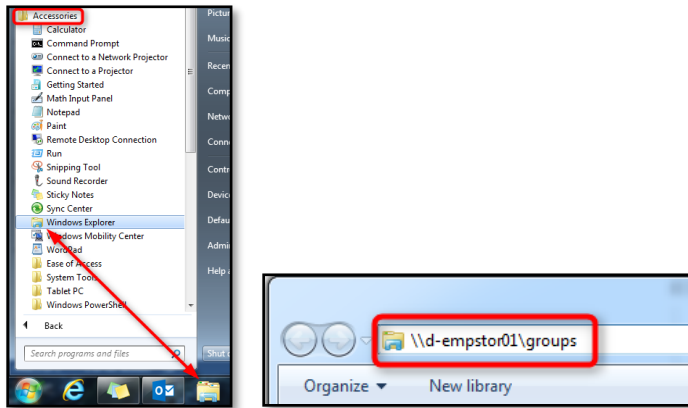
Accessories
Calculator
Command Prompt
Connect to a Network Projector
Connect to a Projector
Getting Started
Math Input Panel
Notepad
Paint
Remote Desktop Connection
Run
Snipping Tool
Sound Recorder
Sticky Notes
Sync Center
Windows Explorer
Windows Mobility Center
WordPad
Ease of Access
System Tools
Tablet PC
Windows PowerShell
Back
Search programs and files

Pictur
Music
Recen
Comp
Netwo
Conne
Contr
Devic
Defau
Admi
Help a
Shut d

\\d-empstor01\groups
Organize ▾
New library